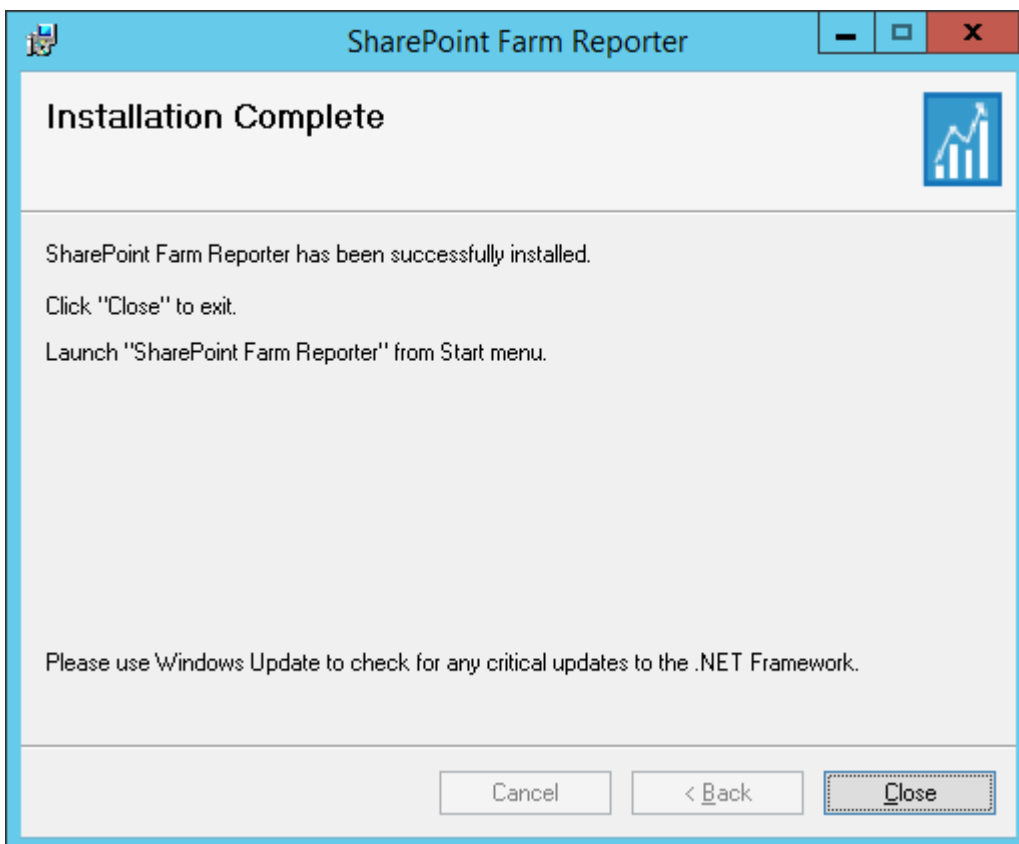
SharePoint Farm Reporter

Installation Complete

SharePoint Farm Reporter has been successfully installed.

Click "Close" to exit.

Launch "SharePoint Farm Reporter" from Start menu.

Please use Windows Update to check for any critical updates to the .NET Framework.

Cancel

< Back

Close